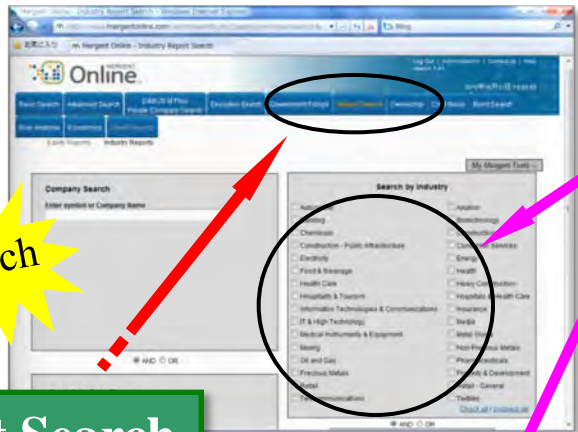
Mergent Online - Industry Report Search - Windows Internet Explorer
http://www.mergentonline.com
Bing
お気に入り
Mergent Online - Industry Report Search
Online
Log Out | Administration | Contact Us | Help
Basic Search
Advanced Search
D&B/ZI M Plus Private Company Search
Execution Search
Government Filings
Report Search
Ownership
Deal Basics
Bond Search
Risk Analysis
Economics
Client Reports
Equity Reports
Industry Reports
My Mergent Tools
Company Search
Enter symbol or Company Name
AND
OR
Search by Industry
Agriculture
Aviation
Banking
Biotechnology
Chemicals
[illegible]
Construction - Public Infrastructure
Consumer Services
Electricity
Energy
Food & Beverage
Health
Health Care
Heavy Construction
Hospitality & Tourism
Hospitals & Health Care
Information Technologies & Communications
Insurance
IT & High Technology
Media
Medical Instruments & Equipment
Metal Goods
Mining
Non-Precious Metals
Oil and Gas
Pharmaceuticals
Precious Metals
Property & Development
Retail
Retail - General
Telecommunications
Textiles
Check all | Uncheck all
AND
OR
ch
t Search